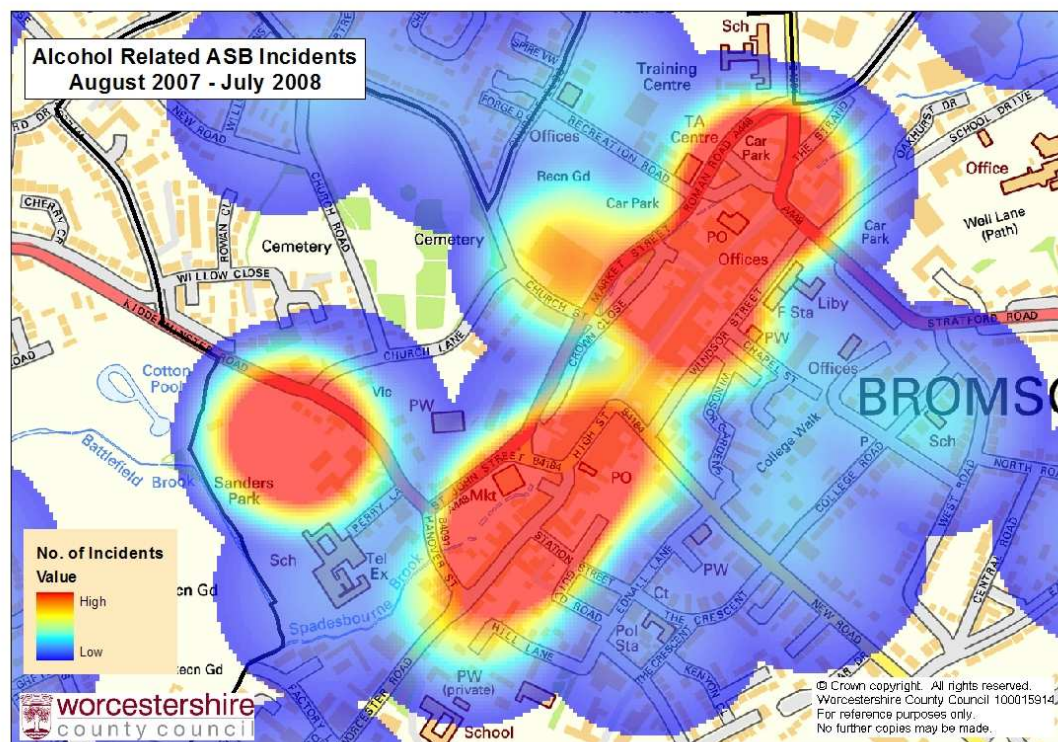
Alcohol Related ASB Incidents
August 2007 - July 2008

Sch
Training Centre
TA Centre
Offices
RECREATION ROAD
ROMAN ROAD
Car Park
THE STRAND
OAKHURST DR
SCHOOL DRIVE
Office
Well Lane (Path)
NEW ROAD
CHURCH ROAD
Recn Gd
Car Park
PO
Offices
Car Park
CHERRY
ROWAN CL
Cemetery
Cemetery
WILLOW CLOSE
CHURCH ST
MARKET STREET
CROWN CLOSE
WINDSOR STREET
F Sta
Liby
STRATFORD ROAD
KIDDERMINSTER ROAD
CHURCH LANE
PW
CHAPEL ST
Offices
Cotton Pool
Vic
PW
BROMS
Battlefield Brook
Sanders Park
HIGH ST
Mkt
PO
College Walk
COLLEGE ROAD
Sch
NORTH ROAD
WEST ROAD
PERRY LA
Sch
Tel Ex
STATION
HANOVER ST
EDNALL LANE
PW
Ct
THE CRESCENT
CENTRAL ROAD
NEW ROAD
No. of Incidents
Value
High
Low
Recn Gd
Spadesbourne Brook
HILL LANE
Pol Sta
Recn Gd
PW (private)
School
FACTORY
WORCESTER ROAD
KENYON
worcestershire county council
© Crown copyright. All rights reserved. Worcestershire County Council 100015914. For reference purposes only. No further copies may be made.